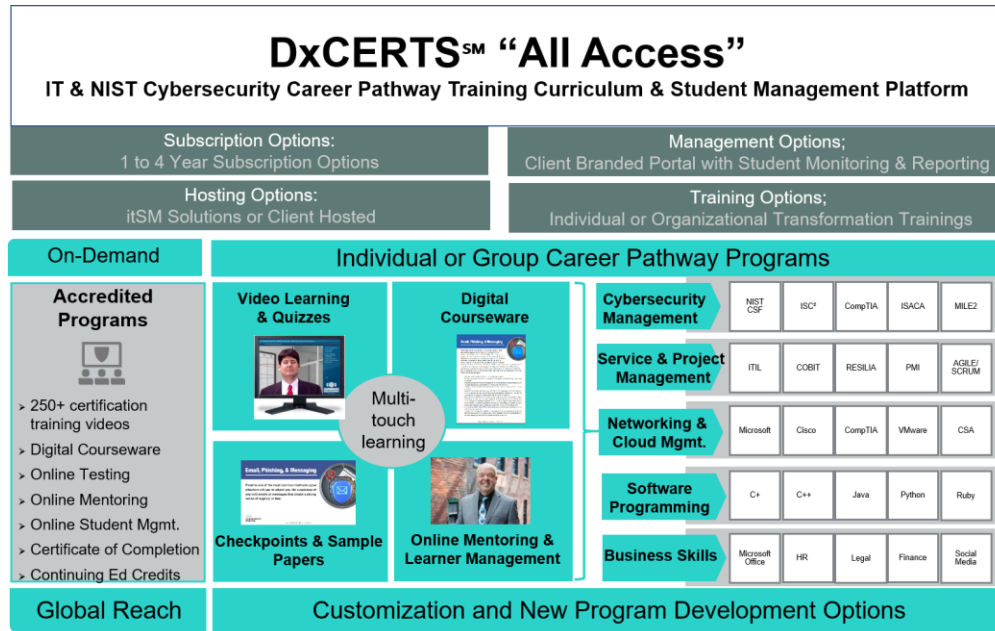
DxCERTS℠ "All Access"
IT & NIST Cybersecurity Career Pathway Training Curriculum & Student Management Platform

Subscription Options:
1 to 4 Year Subscription Options

Management Options;
Client Branded Portal with Student Monitoring & Reporting

Hosting Options:
itSM Solutions or Client Hosted

Training Options;
Individual or Organizational Transformation Trainings

On-Demand

Individual or Group Career Pathway Programs

Accredited Programs

➢ 250+ certification training videos
➢ Digital Courseware
➢ Online Testing
➢ Online Mentoring
➢ Online Student Mgmt.
➢ Certificate of Completion
➢ Continuing Ed Credits

Video Learning & Quizzes

Digital Courseware

Multi-touch learning

Email, Phishing, & Messaging

Checkpoints & Sample Papers

Online Mentoring & Learner Management

| Cybersecurity Management | NIST CSF | ISC² | CompTIA | ISACA | MILE2 |
|---|---|---|---|---|---|
| Service & Project Management | ITIL | COBIT | RESILIA | PMI | AGILE/ SCRUM |
| Networking & Cloud Mgmt. | Microsoft | Cisco | CompTIA | VMware | CSA |
| Software Programming | C+ | C++ | Java | Python | Ruby |
| Business Skills | Microsoft Office | HR | Legal | Finance | Social Media |

Global Reach

Customization and New Program Development Options